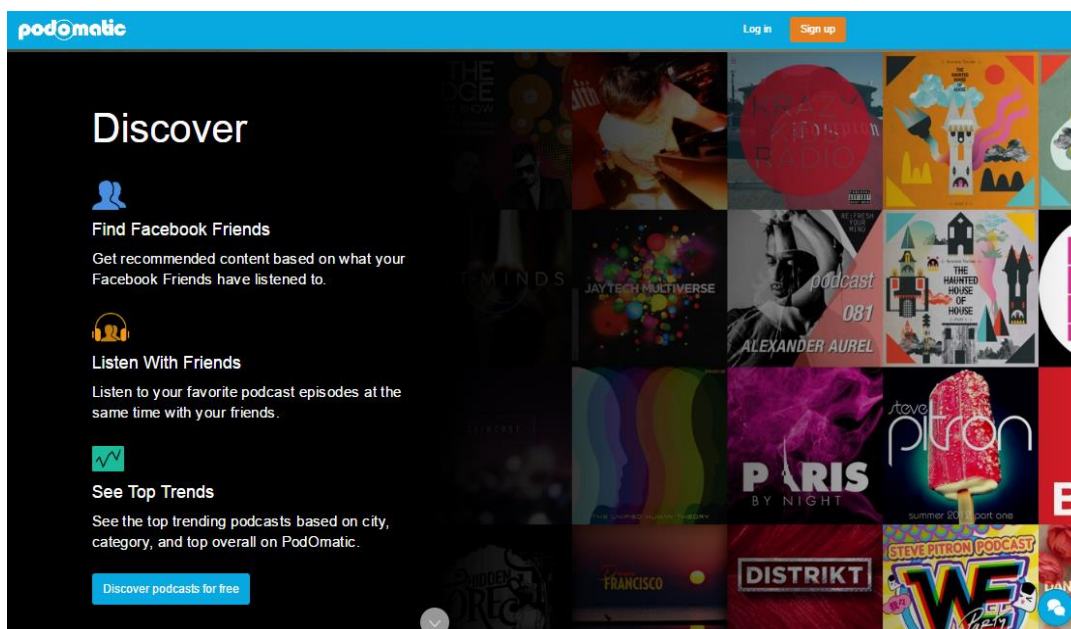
podomatic

Log in

Sign up

Discover

Find Facebook Friends

Get recommended content based on what your Facebook Friends have listened to.

Listen With Friends

Listen to your favorite podcast episodes at the same time with your friends.

See Top Trends

See the top trending podcasts based on city, category, and top overall on PodOmatic.

Discover podcasts for free

THE DCE SHOW

KRAZY RADIO

THE HAUNTED HOUSE OF HOUSE

MINDS

JAYTECH MULTIVERSE

RE:FRESH YOUR MIND

podcast 081

ALEXANDER AUREL

THE HAUNTED HOUSE OF HOUSE

PARIS BY NIGHT

steve pitron

summer 20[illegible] part one

THE UNIFIED HUMAN THEORY

FRANCISCO

DISTRIKT

STEVE PITRON PODCAST

WE Party